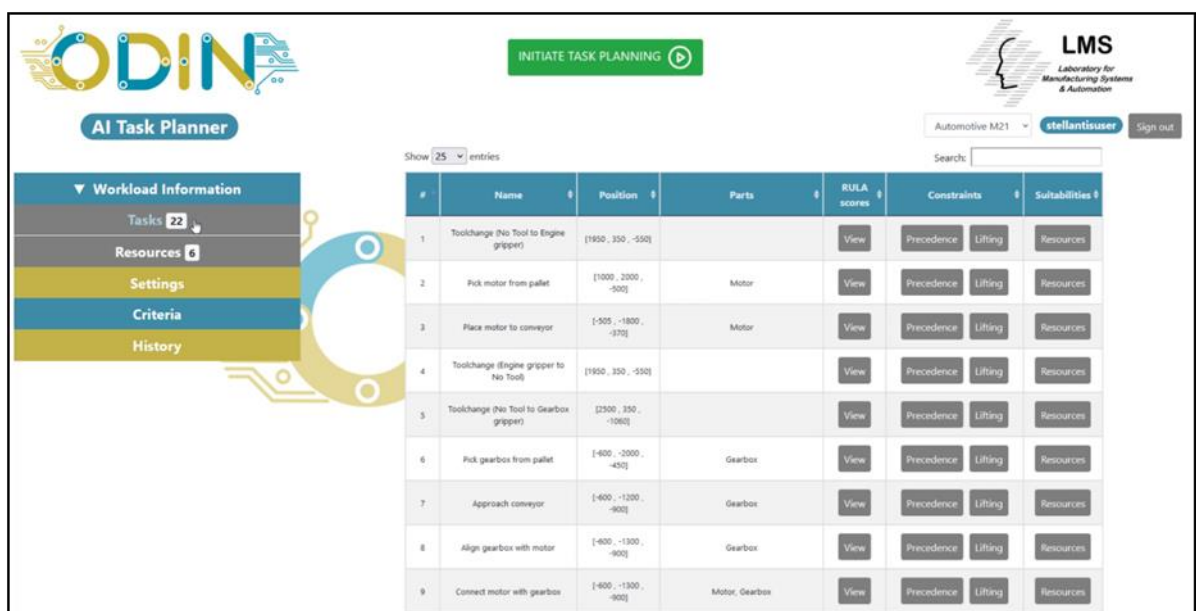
ODIN

AI Task Planner

INITIATE TASK PLANNING

LMS
Laboratory for Manufacturing Systems & Automation

Automotive M21 stellantisuser Sign out

▼ Workload Information
Tasks 22
Resources 6
Settings
Criteria
History

Show 25 entries

Search:

| # | Name | Position | Parts | RULA scores | Constraints | Suitabilities |
|---|---|---|---|---|---|---|
| 1 | Toolchange (No Tool to Engine gripper) | [1950 , 350 , -550] | | View | Precedence Lifting | Resources |
| 2 | Pick motor from pallet | [1000 , 2000 , -500] | Motor | View | Precedence Lifting | Resources |
| 3 | Place motor to conveyor | [-505 , -1800 , -370] | Motor | View | Precedence Lifting | Resources |
| 4 | Toolchange (Engine gripper to No Tool) | [1950 , 350 , -550] | | View | Precedence Lifting | Resources |
| 5 | Toolchange (No Tool to Gearbox gripper) | [2500 , 350 , -1060] | | View | Precedence Lifting | Resources |
| 6 | Pick gearbox from pallet | [-600 , -2000 , -450] | Gearbox | View | Precedence Lifting | Resources |
| 7 | Approach conveyor | [-600 , -1200 , -900] | Gearbox | View | Precedence Lifting | Resources |
| 8 | Align gearbox with motor | [-600 , -1300 , -900] | Gearbox | View | Precedence Lifting | Resources |
| 9 | Connect motor with gearbox | [-600 , -1300 , -900] | Motor, Gearbox | View | Precedence Lifting | Resources |